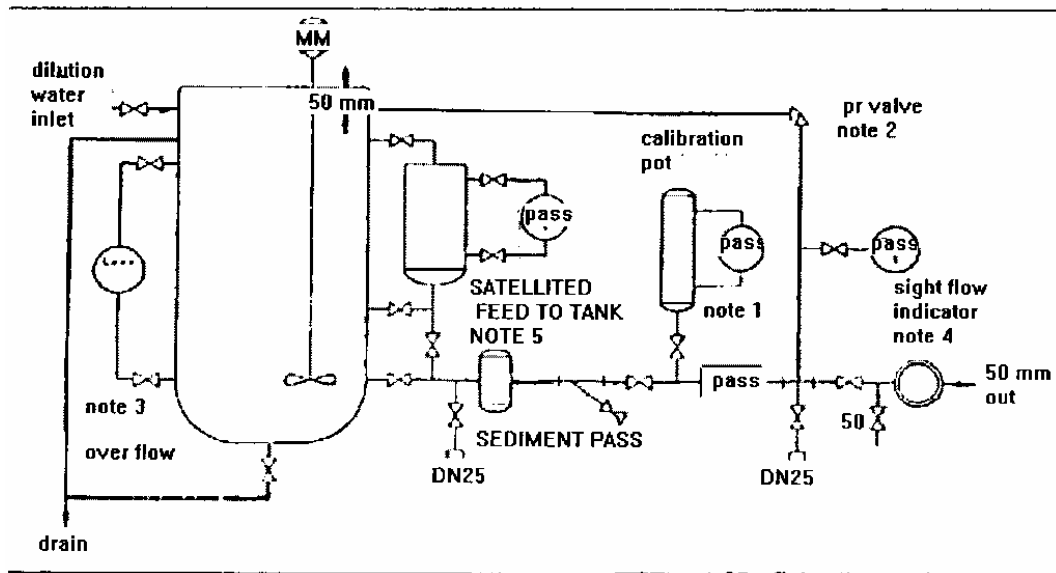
MM

dilution water inlet

50 mm

pr valve note 2

calibration pot

pass

pass

pass

SATELLITED FEED TO TANK NOTE 5

note 1

sight flow indicator note 4

note 3

pass

50 mm out

50

SEDIMENT PASS

over flow

DN25

DN25

drain